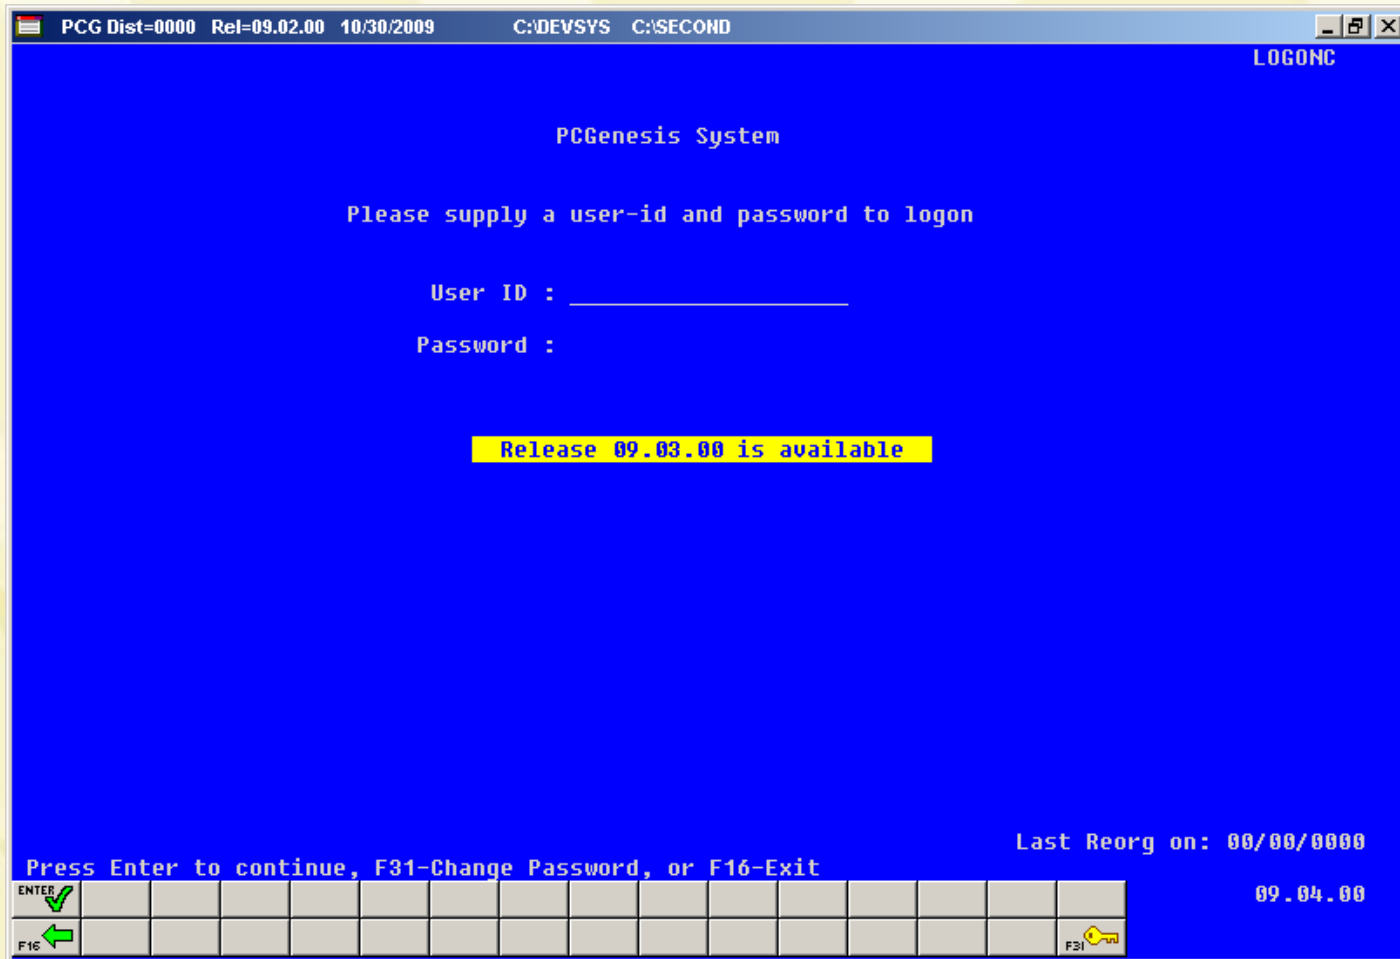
PCG Dist=0000 Rel=09.02.00 10/30/2009 C:\DEVSYS C:\SECOND

LOGONC

PCGenesis System

Please supply a user-id and password to logon

User ID : ____________________

Password :

Release 09.03.00 is available

Last Reorg on: 00/00/0000

Press Enter to continue, F31-Change Password, or F16-Exit

ENTER

09.04.00

F16

F31